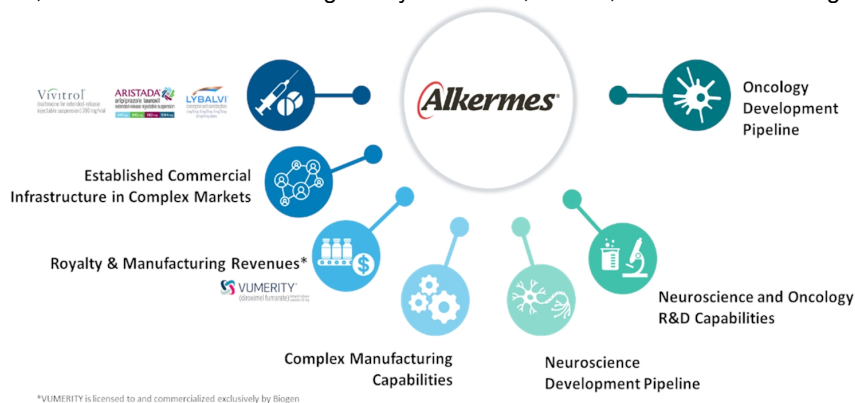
Vivitrol
naltrexone for extended-release injectable suspension | 380 mg/vial

ARISTADA
aripiprazole lauroxil
extended-release injectable suspension

LYBALVI

Alkermes

Oncology Development Pipeline

Established Commercial Infrastructure in Complex Markets

Royalty & Manufacturing Revenues*

VUMERITY
(diroximel fumarate)

Complex Manufacturing Capabilities

Neuroscience Development Pipeline

Neuroscience and Oncology R&D Capabilities

*VUMERITY is licensed to and commercialized exclusively by Biogen